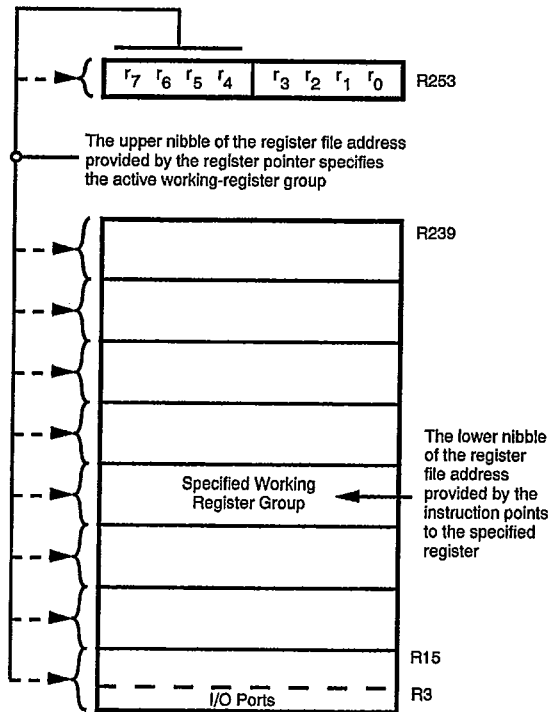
$r_7$ $r_6$ $r_5$ $r_4$ $r_3$ $r_2$ $r_1$ $r_0$ R253

The upper nibble of the register file address provided by the register pointer specifies the active working-register group

R239

Specified Working Register Group

The lower nibble of the register file address provided by the instruction points to the specified register

R15

I/O Ports

R3